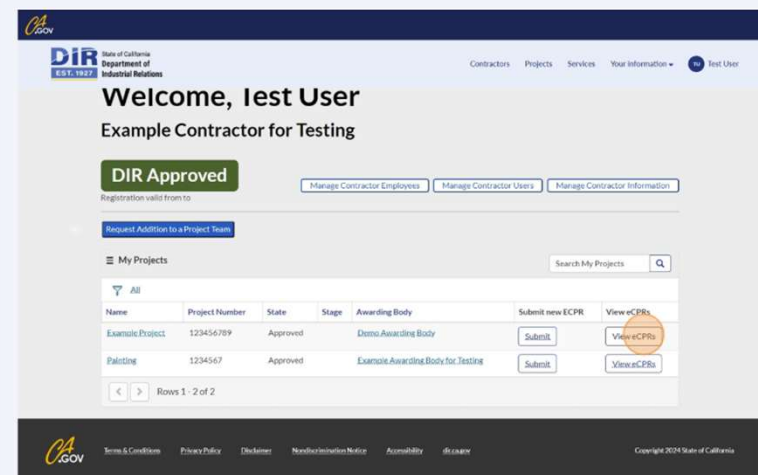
CA.GOV

DIR EST. 1927 State of California Department of Industrial Relations

Contractors Projects Services Your information TU Test User

Welcome, Test User

Example Contractor for Testing

DIR Approved

Registration valid from to

Manage Contractor Employees Manage Contractor Users Manage Contractor Information

Request Addition to a Project Team

My Projects

Search My Projects

All

| Name | Project Number | State | Stage | Awarding Body | Submit new ECPR | View eCPRs |
|---|---|---|---|---|---|---|
| Example Project | 123456789 | Approved | | Demo Awarding Body | Submit | View eCPRs |
| Painting | 1234567 | Approved | | Example Awarding Body for Testing | Submit | View eCPRs |

Rows 1 - 2 of 2

CA.GOV Terms & Conditions Privacy Policy Disclaimer Nondiscrimination Notice Accessibility dir.ca.gov

Copyright 2024 State of California